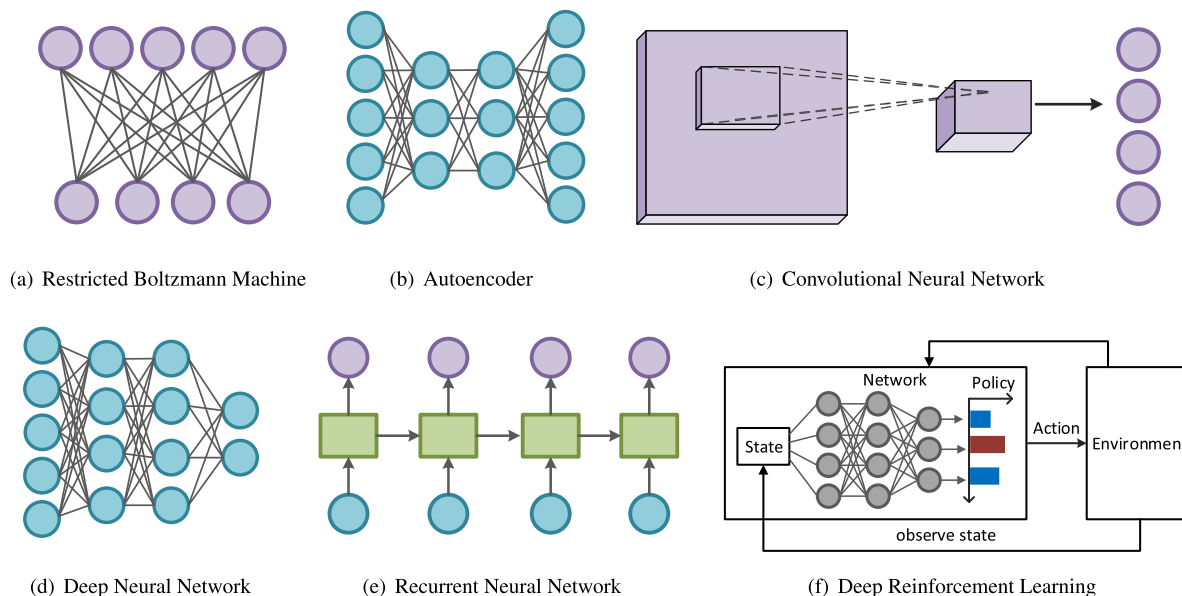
(a) Restricted Boltzmann Machine

(b) Autoencoder

(c) Convolutional Neural Network

Network

Policy

Action

State

Environmen

observe state

(d) Deep Neural Network

(e) Recurrent Neural Network

(f) Deep Reinforcement Learning